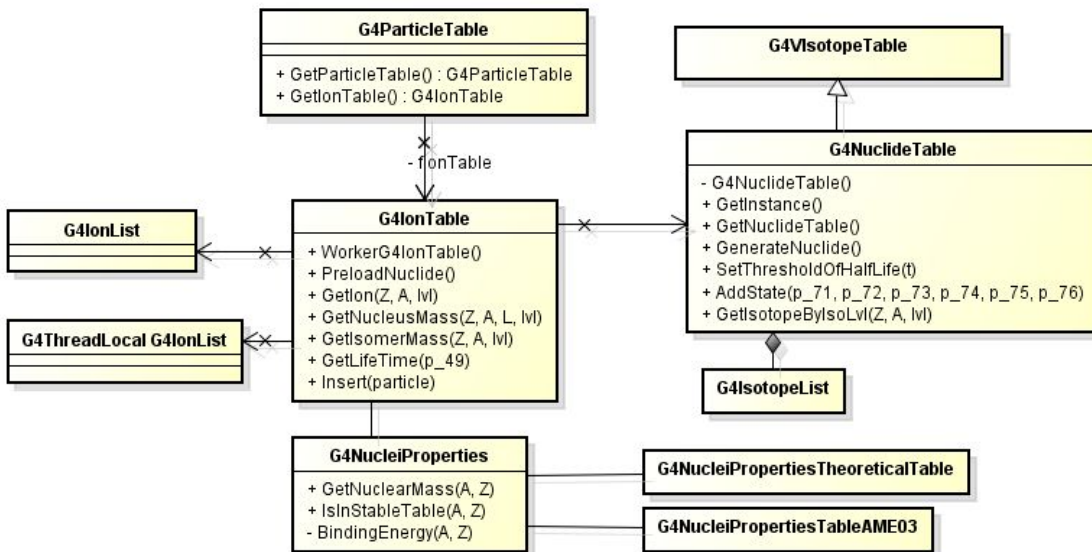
G4ParticleTable

+ GetParticleTable() : G4ParticleTable
+ GetIonTable() : G4IonTable

- fIonTable

G4VIsotopeTable

G4NuclideTable

- G4NuclideTable()
+ GetInstance()
+ GetNuclideTable()
+ GenerateNuclide()
+ SetThresholdOfHalfLife(t)
+ AddState(p_71, p_72, p_73, p_74, p_75, p_76)
+ GetIsotopeByIsoLvl(Z, A, lvl)

G4IonList

G4IonTable

+ WorkerG4IonTable()
+ PreloadNuclide()
+ GetIon(Z, A, lvl)
+ GetNucleusMass(Z, A, L, lvl)
+ GetIsomerMass(Z, A, lvl)
+ GetLifeTime(p_49)
+ Insert(particle)

G4ThreadLocal G4IonList

G4IsotopeList

G4NucleiProperties

+ GetNuclearMass(A, Z)
+ IsInStableTable(A, Z)
- BindingEnergy(A, Z)

G4NucleiPropertiesTheoreticalTable

G4NucleiPropertiesTableAME03